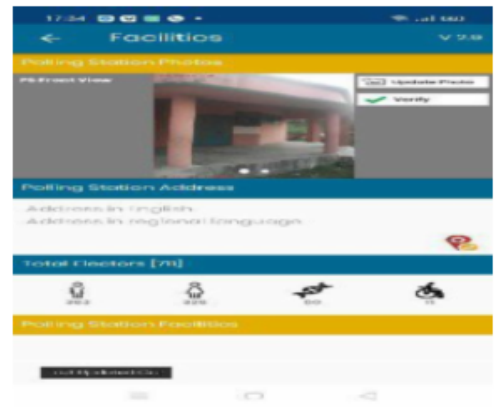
17:34

Facilities

V 2.9

Polling Station Photos

PS Front View

Update Photo

Verify

Polling Station Address

Address in English

Address in regional language

Total Electors [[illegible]]

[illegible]

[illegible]

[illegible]

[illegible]

Polling Station Facilities

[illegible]